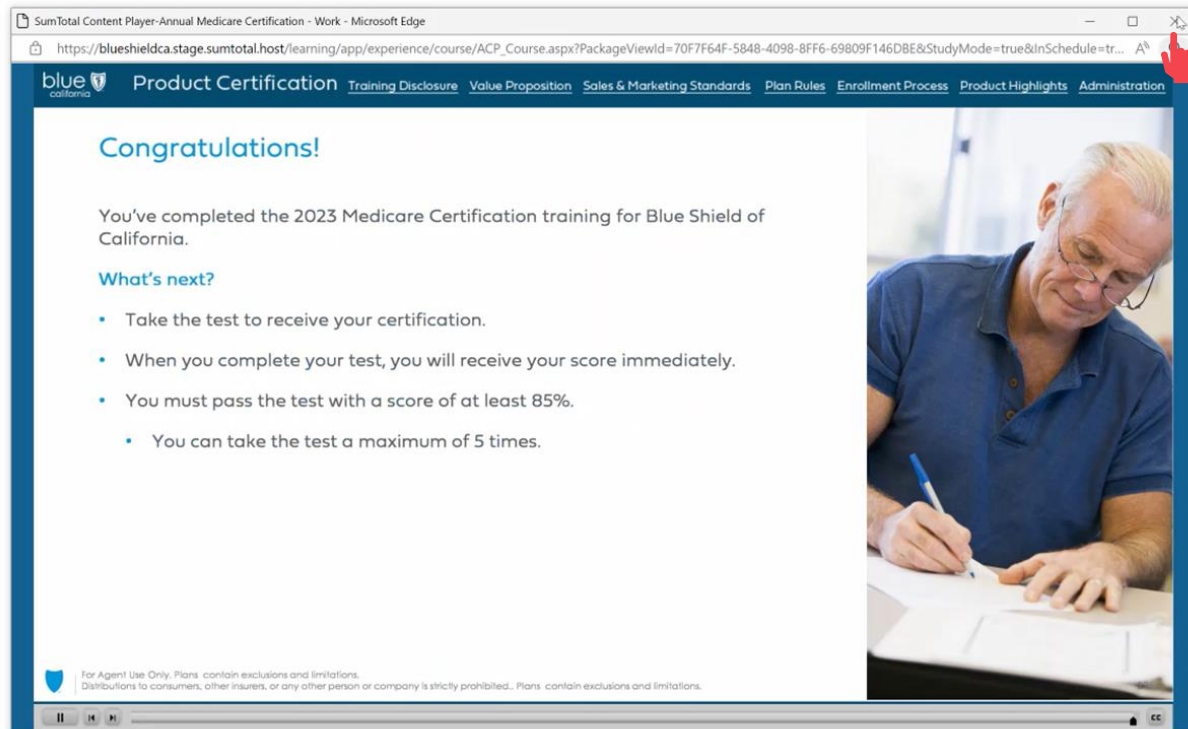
SumTotal Content Player-Annual Medicare Certification - Work - Microsoft Edge

https://blueshieldca.stage.sumtotal.host/learning/app/experience/course/ACP_Course.aspx?PackageViewId=70F7F64F-5848-4098-8FF6-69809F146DBE&StudyMode=true&InSchedule=tr...

blue california

Product Certification Training Disclosure Value Proposition Sales & Marketing Standards Plan Rules Enrollment Process Product Highlights Administration

Congratulations!

You've completed the 2023 Medicare Certification training for Blue Shield of California.

What's next?

• Take the test to receive your certification.

• When you complete your test, you will receive your score immediately.

• You must pass the test with a score of at least 85%.

• You can take the test a maximum of 5 times.

For Agent Use Only. Plans contain exclusions and limitations.
Distributions to consumers, other insurers, or any other person or company is strictly prohibited.. Plans contain exclusions and limitations.

CC